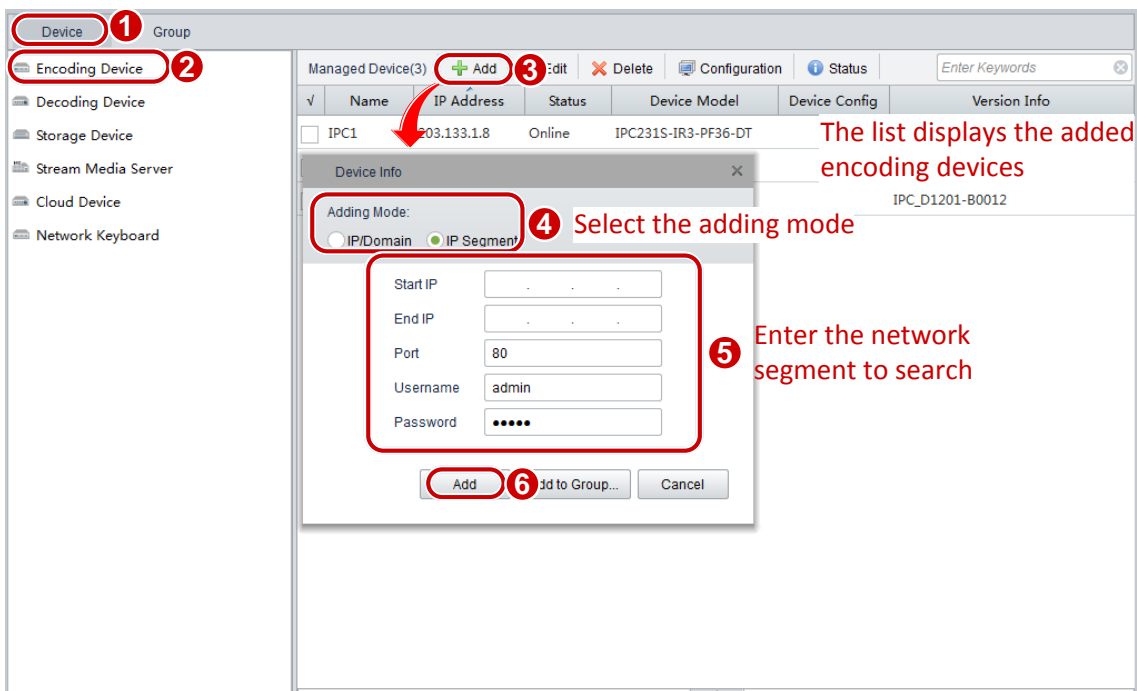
Device 1 Group

Encoding Device 2
Decoding Device
Storage Device
Stream Media Server
Cloud Device
Network Keyboard

Managed Device(3) Add 3 Edit Delete Configuration Status Enter Keywords

| √ | Name | IP Address | Status | Device Model | Device Config | Version Info |
|---|---|---|---|---|---|---|
| | IPC1 | 203.133.1.8 | Online | IPC231S-IR3-PF36-DT | | |
| | | | | | | IPC_D1201-B0012 |

The list displays the added encoding devices

Device Info ×

Adding Mode:
IP/Domain IP Segment

4 Select the adding mode

Start IP . . .
End IP . . .
Port 80
Username admin
Password ●●●●●

5 Enter the network segment to search

Add 6 Add to Group... Cancel